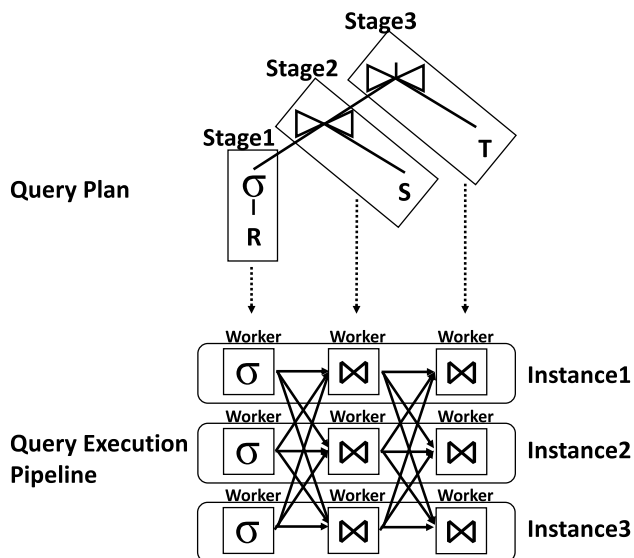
Stage3

Stage2

Stage1

Query Plan

$\sigma$

R

S

T

Worker Worker Worker

$\sigma$ $\bowtie$ $\bowtie$ Instance1

Worker Worker Worker

Query Execution Pipeline

$\sigma$ $\bowtie$ $\bowtie$ Instance2

Worker Worker Worker

$\sigma$ $\bowtie$ $\bowtie$ Instance3